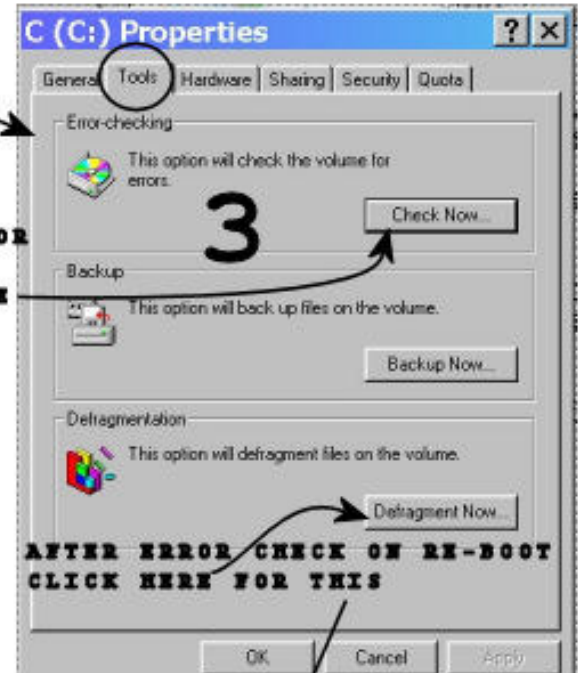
C (C:) Properties

? X

General Tools Hardware Sharing Security Quota

Error-checking

This option will check the volume for errors.

3

Check Now...

OR

Backup

E

This option will back up files on the volume.

Backup Now...

Defragmentation

This option will defragment files on the volume.

Defragment Now...

AFTER ERROR CHECK ON RE-BOOT CLICK HERE FOR THIS

OK Cancel Apply